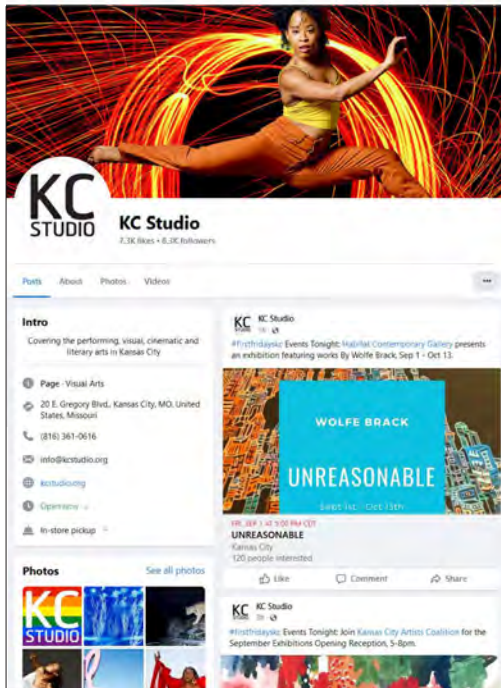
KC STUDIO

KC Studio

7.3K likes • 8.2K followers

Posts About Photos Videos

...

Intro

Covering the performing, visual, cinematic and literary arts in Kansas City

Page · Visual Arts

20 E. Gregory Blvd., Kansas City, MO, United States, Missouri

(816) 361-0616

info@kcstudio.org

kcstudio.org

Open now

In-store pickup

Photos

See all photos

KC STUDIO

KC Studio

1d ·

#firstfridayskc Events Tonight: Habitat Contemporary Gallery presents an exhibition featuring works By Wolfe Brack, Sep 1 – Oct 13.

WOLFE BRACK

UNREASONABLE

Sept 1st - Oct 13th

FRI, SEP 1 AT 5:00 PM CDT

UNREASONABLE

Kansas City

120 people interested

Like

Comment

Share

KC STUDIO

KC Studio

1d ·

#firstfridayskc Events Tonight: Join Kansas City Artists Coalition for the September Exhibitions Opening Reception, 5-8pm.